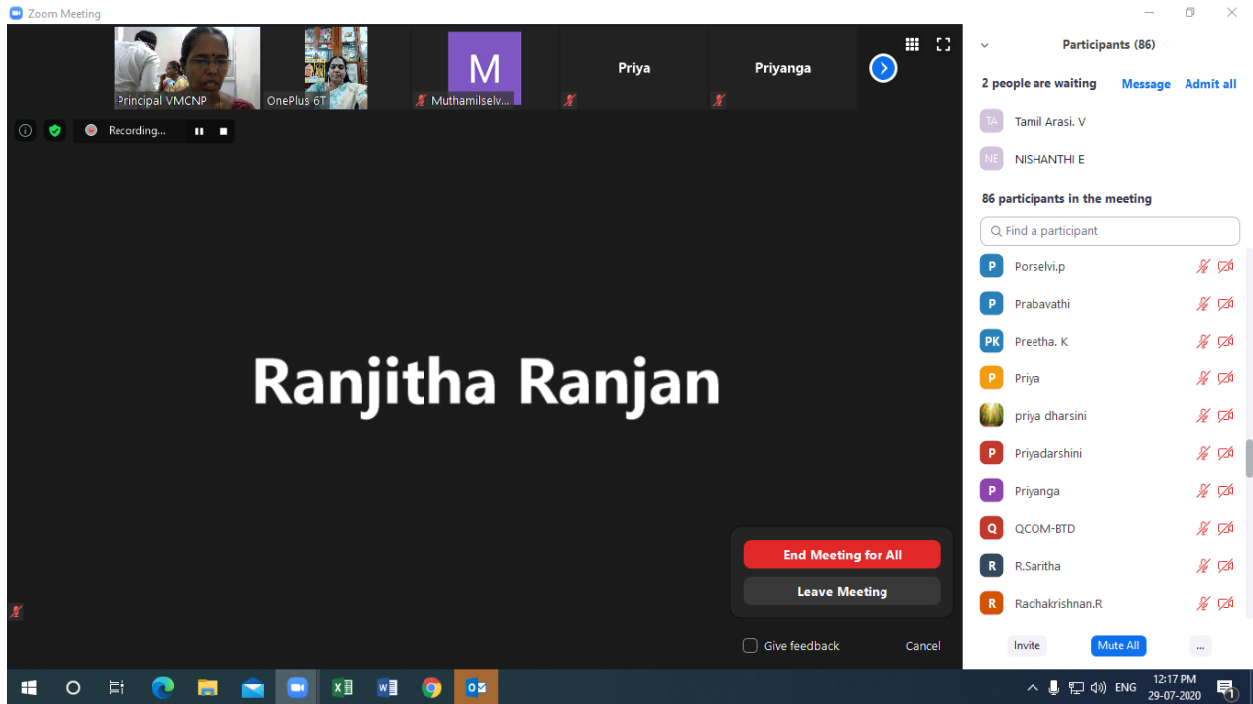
Zoom Meeting

Principal VMCNP

OnePlus 6T

M

Muthamilselv...

Priya

Priyanga

Recording...

Ranjitha Ranjan

End Meeting for All

Leave Meeting

Give feedback

Cancel

Participants (86)

2 people are waiting Message Admit all

TA Tamil Arasi. V

NE NISHANTHI E

86 participants in the meeting

Find a participant

P Porselvi.p

P Prabavathi

PK Preetha. K

P Priya

priya dharsini

P Priyadarshini

P Priyanga

Q QCOM-BTD

R R.Saritha

R Rachakrishnan.R

Invite

Mute All

...

ENG

12:17 PM
29-07-2020